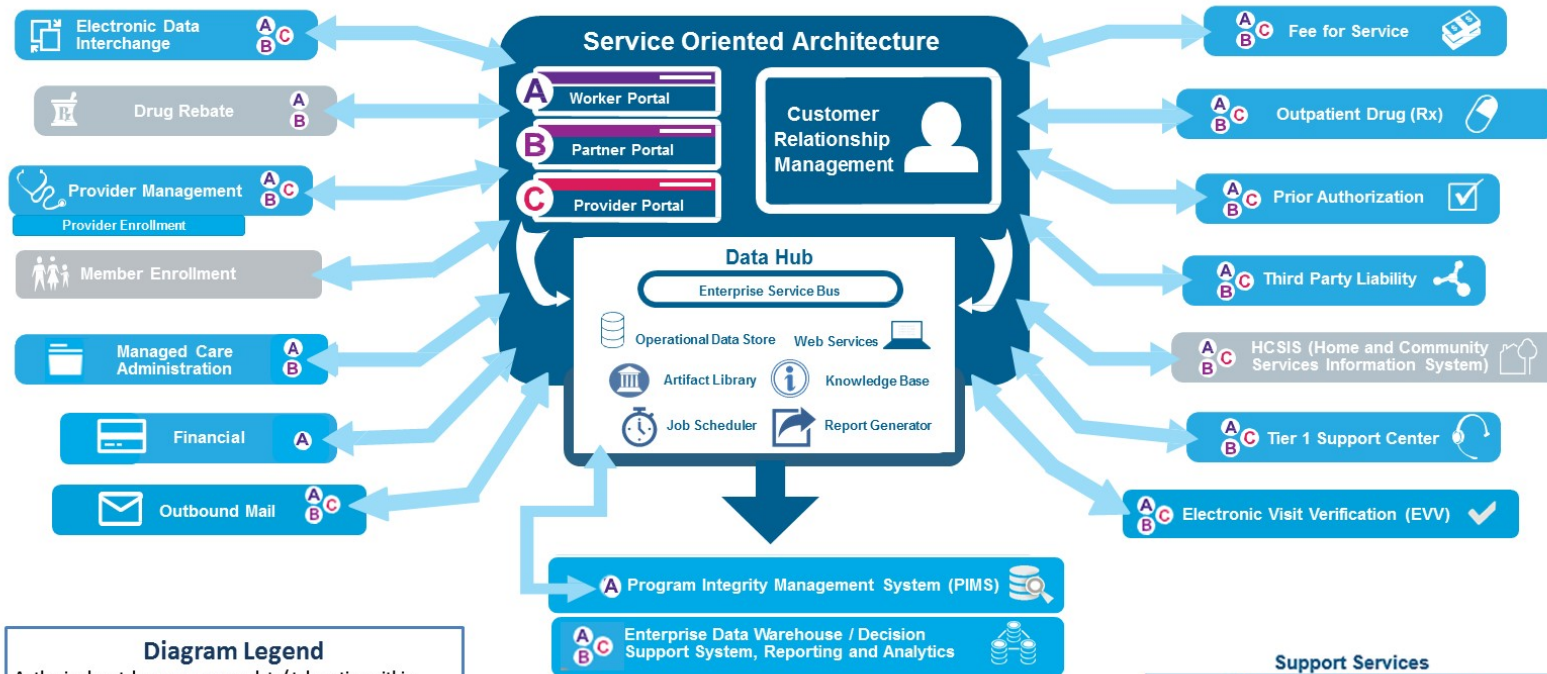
Electronic Data Interchange A B C

Drug Rebate A B

Provider Management A B C
Provider Enrollment

Member Enrollment

Managed Care Administration A B

Financial A

Outbound Mail A B C

Service Oriented Architecture

A Worker Portal
B Partner Portal
C Provider Portal

Customer Relationship Management

Data Hub
Enterprise Service Bus
Operational Data Store
Web Services
Artifact Library
Knowledge Base
Job Scheduler
Report Generator

A B C Fee for Service

A B C Outpatient Drug (Rx)

A B C Prior Authorization

A B C Third Party Liability

A B C HCSIS (Home and Community Services Information System)

A B C Tier 1 Support Center

A B C Electronic Visit Verification (EVV)

A Program Integrity Management System (PIMS)

A B C Enterprise Data Warehouse / Decision Support System, Reporting and Analytics

Diagram Legend
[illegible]

Support Services